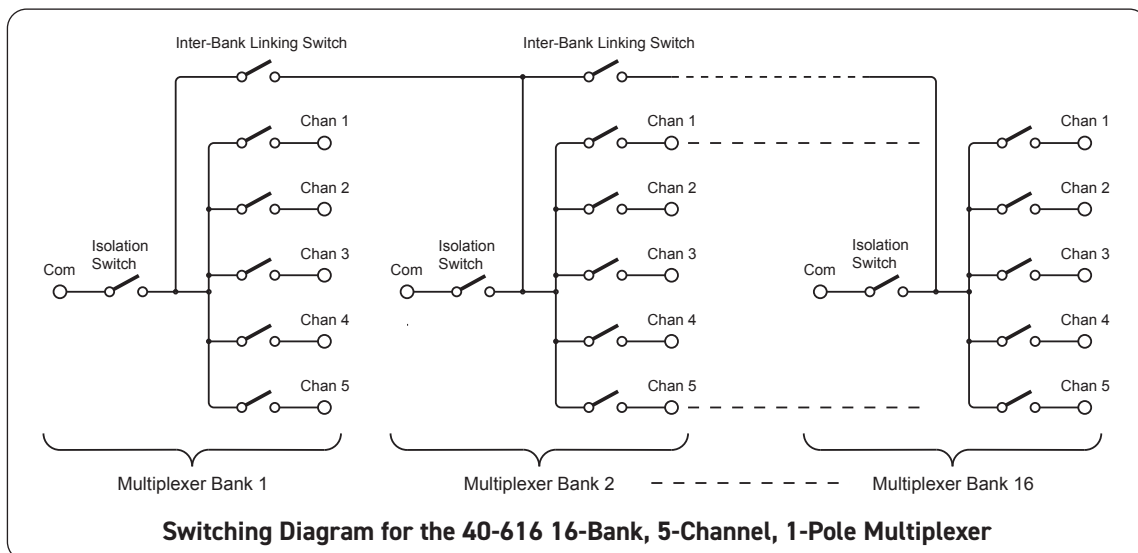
Inter-Bank Linking Switch

Inter-Bank Linking Switch

Chan 1
Chan 2
Chan 3
Chan 4
Chan 5

Com
Isolation Switch

Chan 1
Chan 2
Chan 3
Chan 4
Chan 5

Com
Isolation Switch

Chan 1
Chan 2
Chan 3
Chan 4
Chan 5

Com
Isolation Switch

Multiplexer Bank 1

Multiplexer Bank 2

Multiplexer Bank 16

Switching Diagram for the 40-616 16-Bank, 5-Channel, 1-Pole Multiplexer